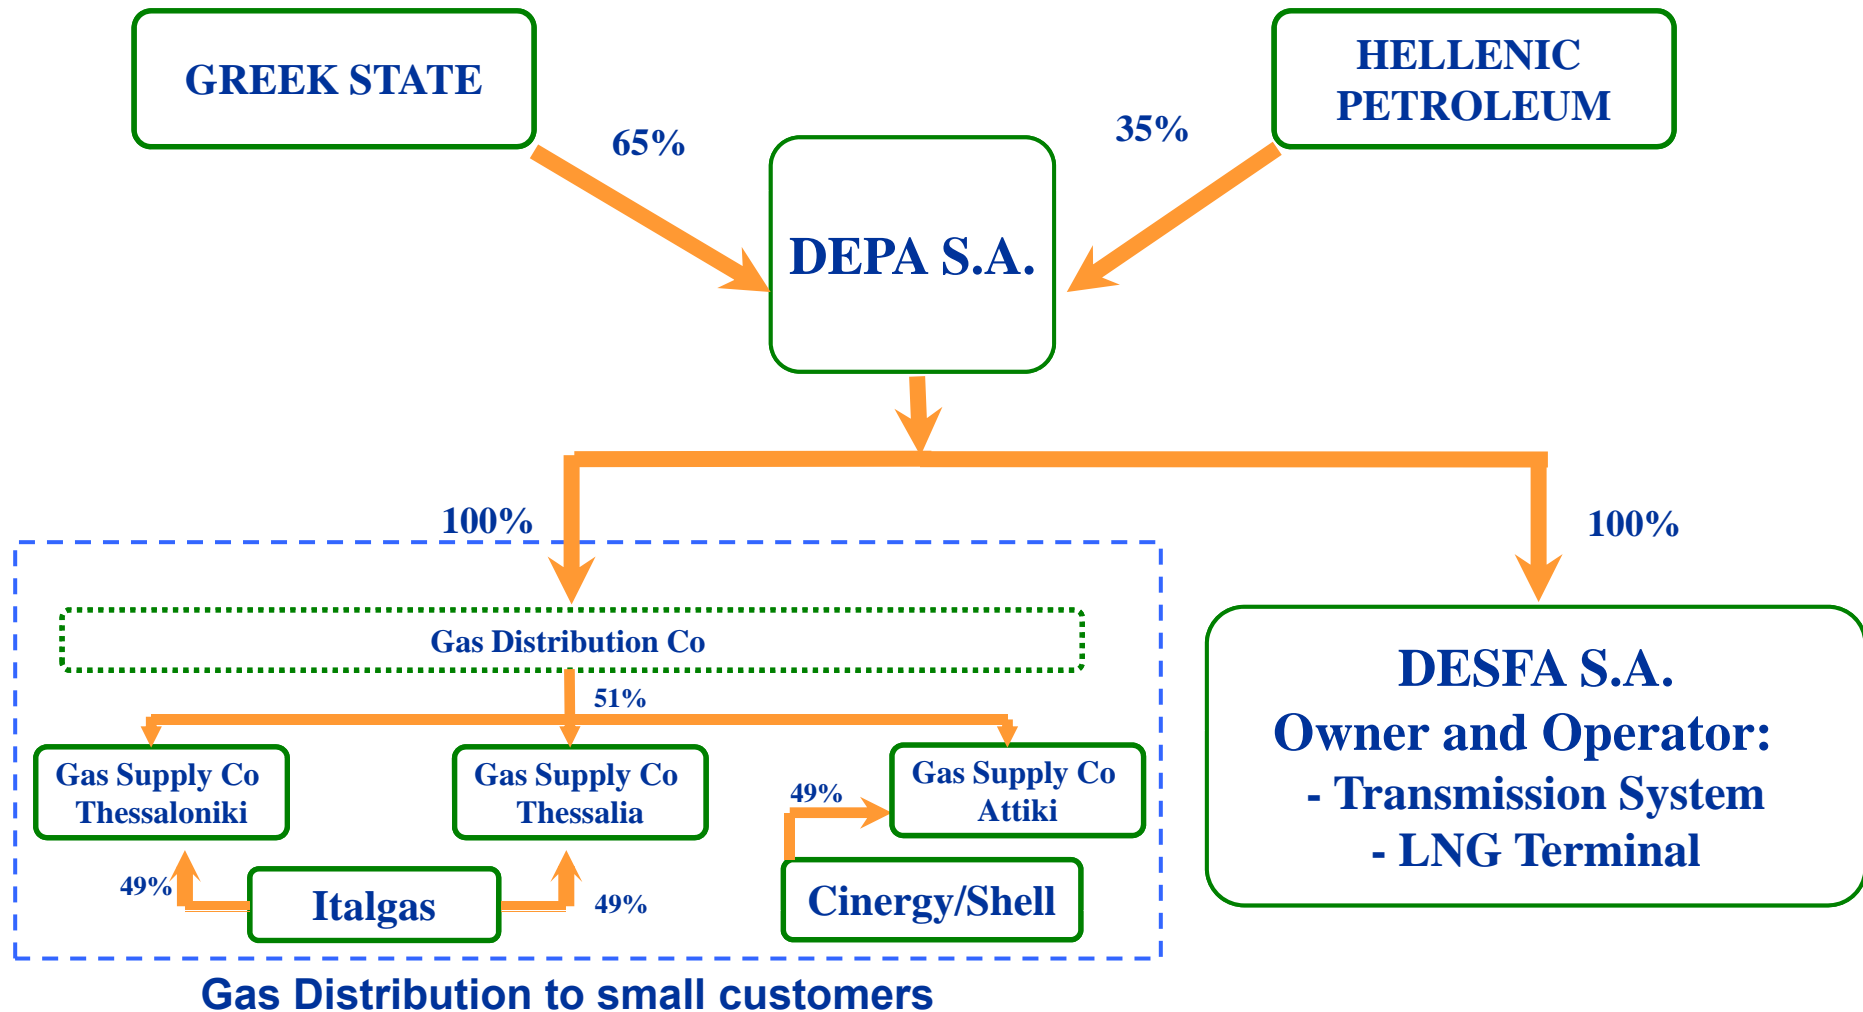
GREEK STATE

HELLENIC PETROLEUM

65%

35%

DEPA S.A.

100%

100%

Gas Distribution Co

51%

Gas Supply Co Thessaloniki

Gas Supply Co Thessalia

49%

Gas Supply Co Attiki

49%

Italgas

49%

Cinergy/Shell

DESFA S.A.
Owner and Operator:
- Transmission System
- LNG Terminal

Gas Distribution to small customers